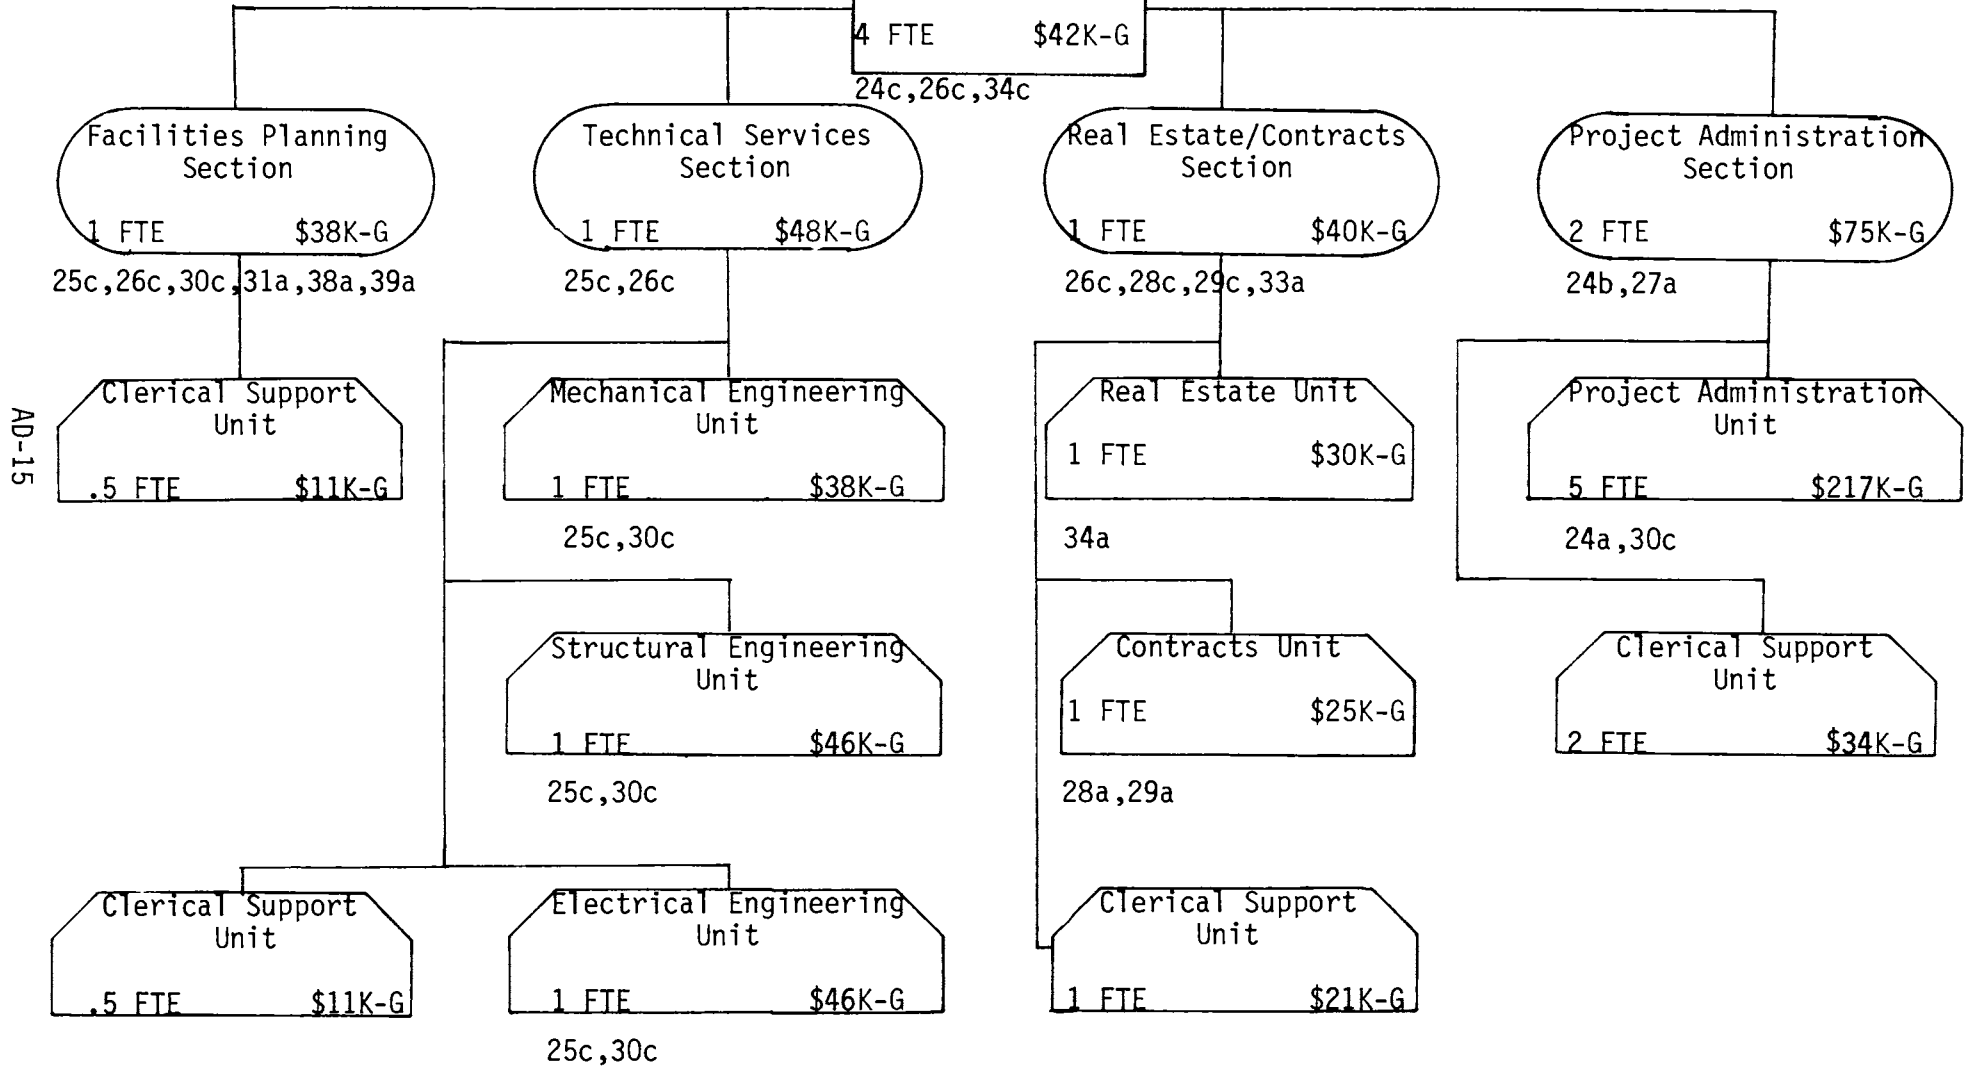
4 FTE $42K-G
24c,26c,34c

Facilities Planning Section
1 FTE $38K-G
25c,26c,30c,31a,38a,39a

Technical Services Section
1 FTE $48K-G
25c,26c

Real Estate/Contracts Section
1 FTE $40K-G
26c,28c,29c,33a

Project Administration Section
2 FTE $75K-G
24b,27a

AD-15

Clerical Support Unit
.5 FTE $11K-G

Mechanical Engineering Unit
1 FTE $38K-G
25c,30c

Real Estate Unit
1 FTE $30K-G
34a

Project Administration Unit
5 FTE $217K-G
24a,30c

Structural Engineering Unit
1 FTE $46K-G
25c,30c

Contracts Unit
1 FTE $25K-G
28a,29a

Clerical Support Unit
2 FTE $34K-G

Clerical Support Unit
.5 FTE $11K-G

Electrical Engineering Unit
1 FTE $46K-G
25c,30c

Clerical Support Unit
1 FTE $21K-G